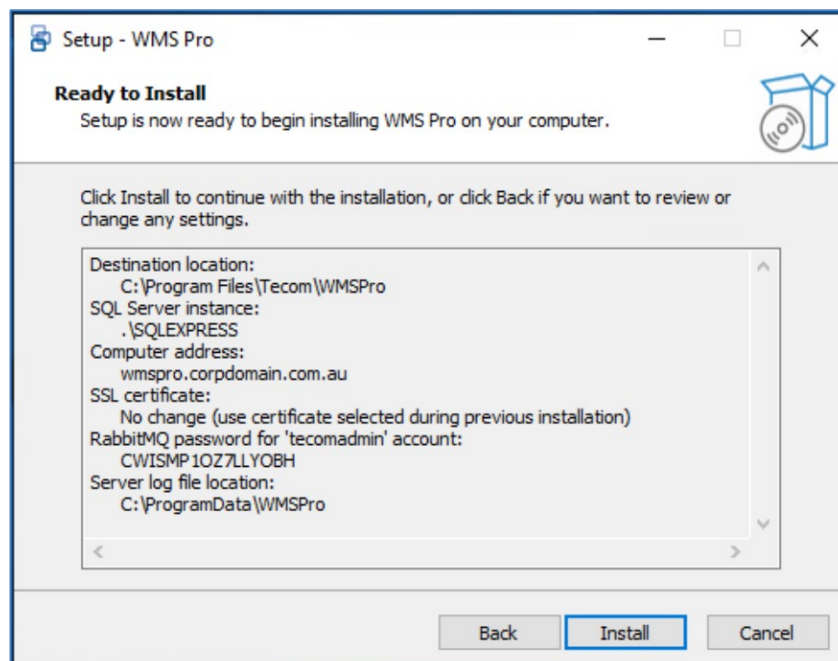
Setup - WMS Pro

Ready to Install
Setup is now ready to begin installing WMS Pro on your computer.

Click Install to continue with the installation, or click Back if you want to review or change any settings.

Destination location:
C:\Program Files\Tecom\WMSPro
SQL Server instance:
.\SQLEXPRESS
Computer address:
wmspro.corpdomain.com.au
SSL certificate:
No change (use certificate selected during previous installation)
RabbitMQ password for 'tecomadmin' account:
CWISMP1OZ7LLYOBH
Server log file location:
C:\ProgramData\WMSPro

Back
Install
Cancel